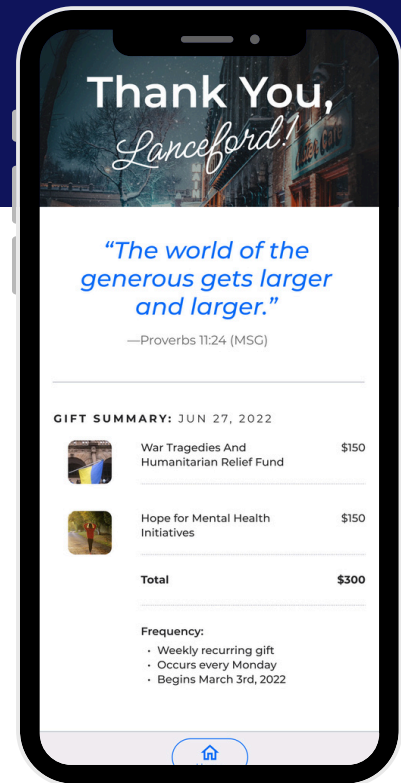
Thank You,
Lanceford!

"The world of the generous gets larger and larger."

—Proverbs 11:24 (MSG)

GIFT SUMMARY: JUN 27, 2022

| | | |
|---|---|---|
| | War Tragedies And Humanitarian Relief Fund | $150 |
| | Hope for Mental Health Initiatives | $150 |
| | Total | $300 |

Frequency:
• Weekly recurring gift
• Occurs every Monday
• Begins March 3rd, 2022